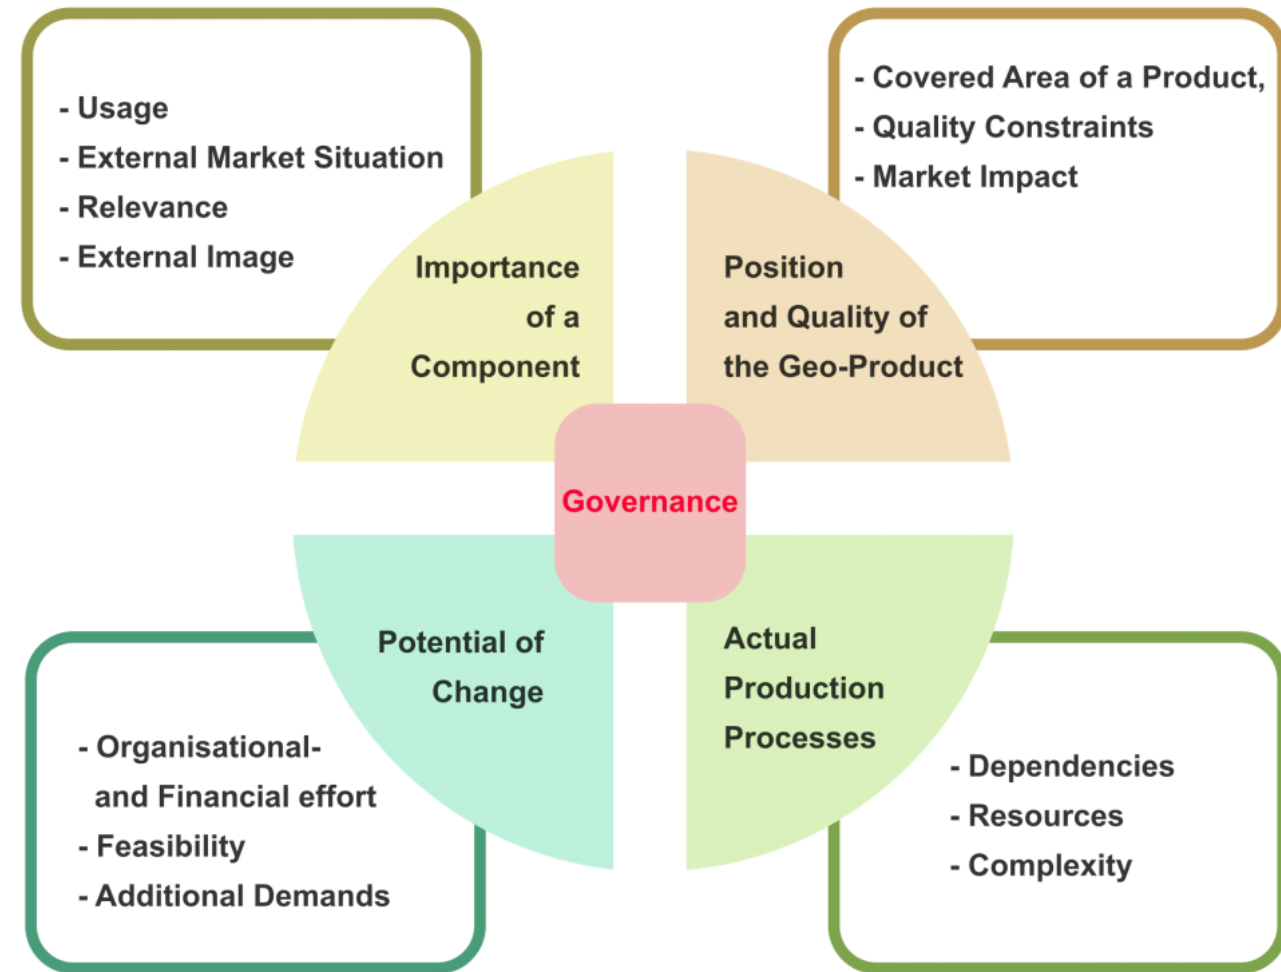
- Usage
- External Market Situation
- Relevance
- External Image

Importance of a Component

- Covered Area of a Product,
- Quality Constraints
- Market Impact

Position and Quality of the Geo-Product

Governance

Potential of Change

- Organisational- and Financial effort
- Feasibility
- Additional Demands

Actual Production Processes

- Dependencies
- Resources
- Complexity